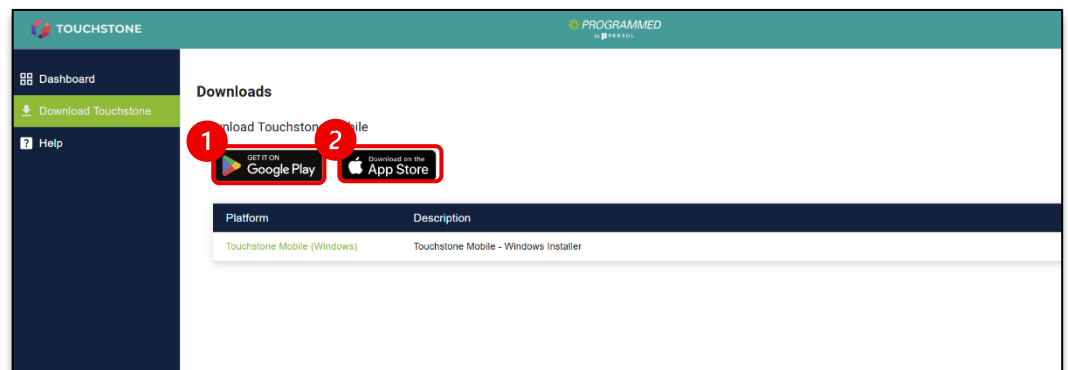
TOUCHSTONE

PROGRAMMED
by PERSOL

Dashboard

Download Touchstone

Help

Downloads

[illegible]nload Touchston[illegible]obile

1

2

GET IT ON
Google Play

Download on the
App Store

| Platform | Description |
|---|---|
| Touchstone Mobile (Windows) | Touchstone Mobile - Windows Installer |